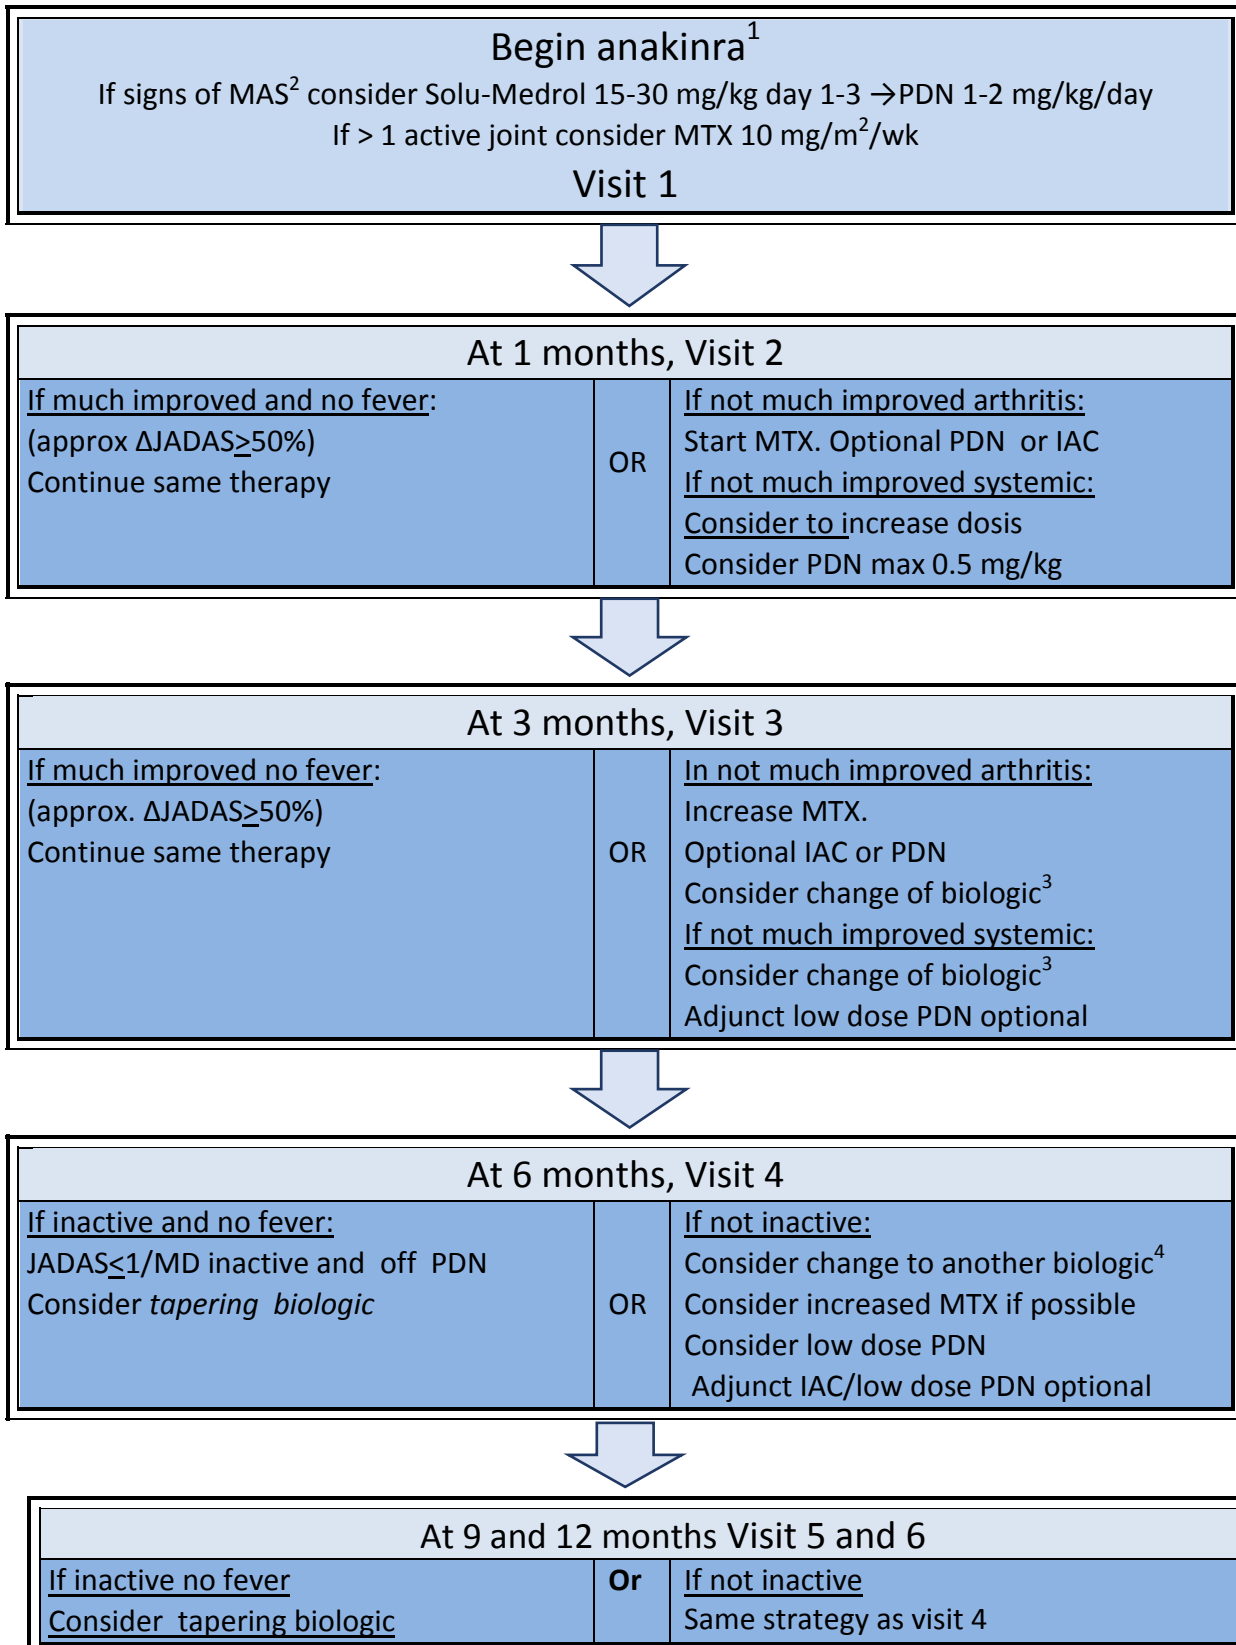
Begin anakinra$^1$

If signs of MAS$^2$ consider Solu-Medrol 15-30 mg/kg day 1-3 →PDN 1-2 mg/kg/day

If > 1 active joint consider MTX 10 mg/m$^2$/wk

Visit 1

At 1 months, Visit 2

| If much improved and no fever: (approx ΔJADAS≥50%) Continue same therapy | OR | If not much improved arthritis: Start MTX. Optional PDN or IAC If not much improved systemic: Consider to increase dosis Consider PDN max 0.5 mg/kg |
|---|---|---|

At 3 months, Visit 3

| If much improved no fever: (approx. ΔJADAS≥50%) Continue same therapy | OR | In not much improved arthritis: Increase MTX. Optional IAC or PDN Consider change of biologic$^3$ If not much improved systemic: Consider change of biologic$^3$ Adjunct low dose PDN optional |
|---|---|---|

At 6 months, Visit 4

| If inactive and no fever: JADAS≤1/MD inactive and off PDN Consider *tapering biologic* | OR | If not inactive: Consider change to another biologic$^4$ Consider increased MTX if possible Consider low dose PDN Adjunct IAC/low dose PDN optional |
|---|---|---|

At 9 and 12 months Visit 5 and 6

| If inactive no fever Consider tapering biologic | **Or** | If not inactive Same strategy as visit 4 |
|---|---|---|